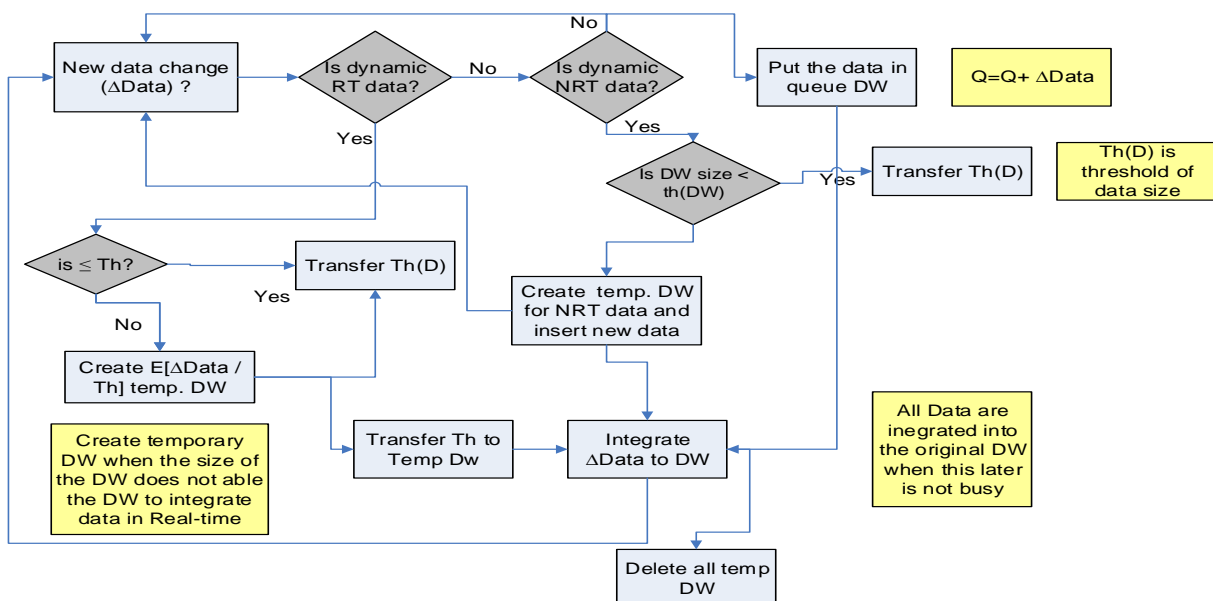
New data change ($\Delta$Data) ?

Is dynamic RT data?

No

Is dynamic NRT data?

No

Put the data in queue DW

Q=Q+ $\Delta$Data

Yes

Yes

Is DW size < th(DW)

Yes

Transfer Th(D)

Th(D) is threshold of data size

is $\leq$ Th?

Transfer Th(D)

Yes

No

Create temp. DW for NRT data and insert new data

Create E[$\Delta$Data / Th] temp. DW

All Data are inegrated into the original DW when this later is not busy

Create temporary DW when the size of the DW does not able the DW to integrate data in Real-time

Transfer Th to Temp Dw

Integrate $\Delta$Data to DW

Delete all temp DW